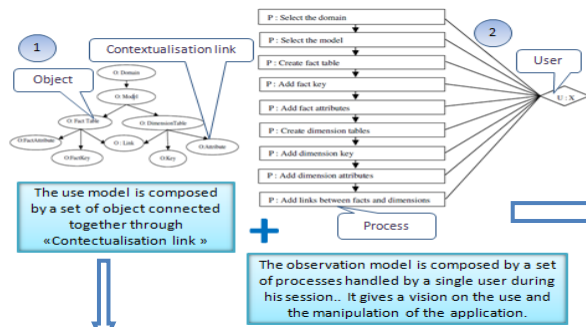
1

Contextualisation link

Object

O: Domain

O: Model

O: Fact Table

O: DimensionTable

O: FactAttribute

O: Link

O: Attribute

O: FactKey

O: Key

The use model is composed by a set of object connected together through «Contectualisation link »

P : Select the domain

P : Select the model

P : Create fact table

P : Add fact key

P : Add fact attributes

P : Create dimension tables

P : Add dimension key

P : Add dimension attributes

P : Add links between facts and dimensions

Process

2

User

U : X

The observation model is composed by a set of processes handled by a single user during his session.. It gives a vision on the use and the manipulation of the application.